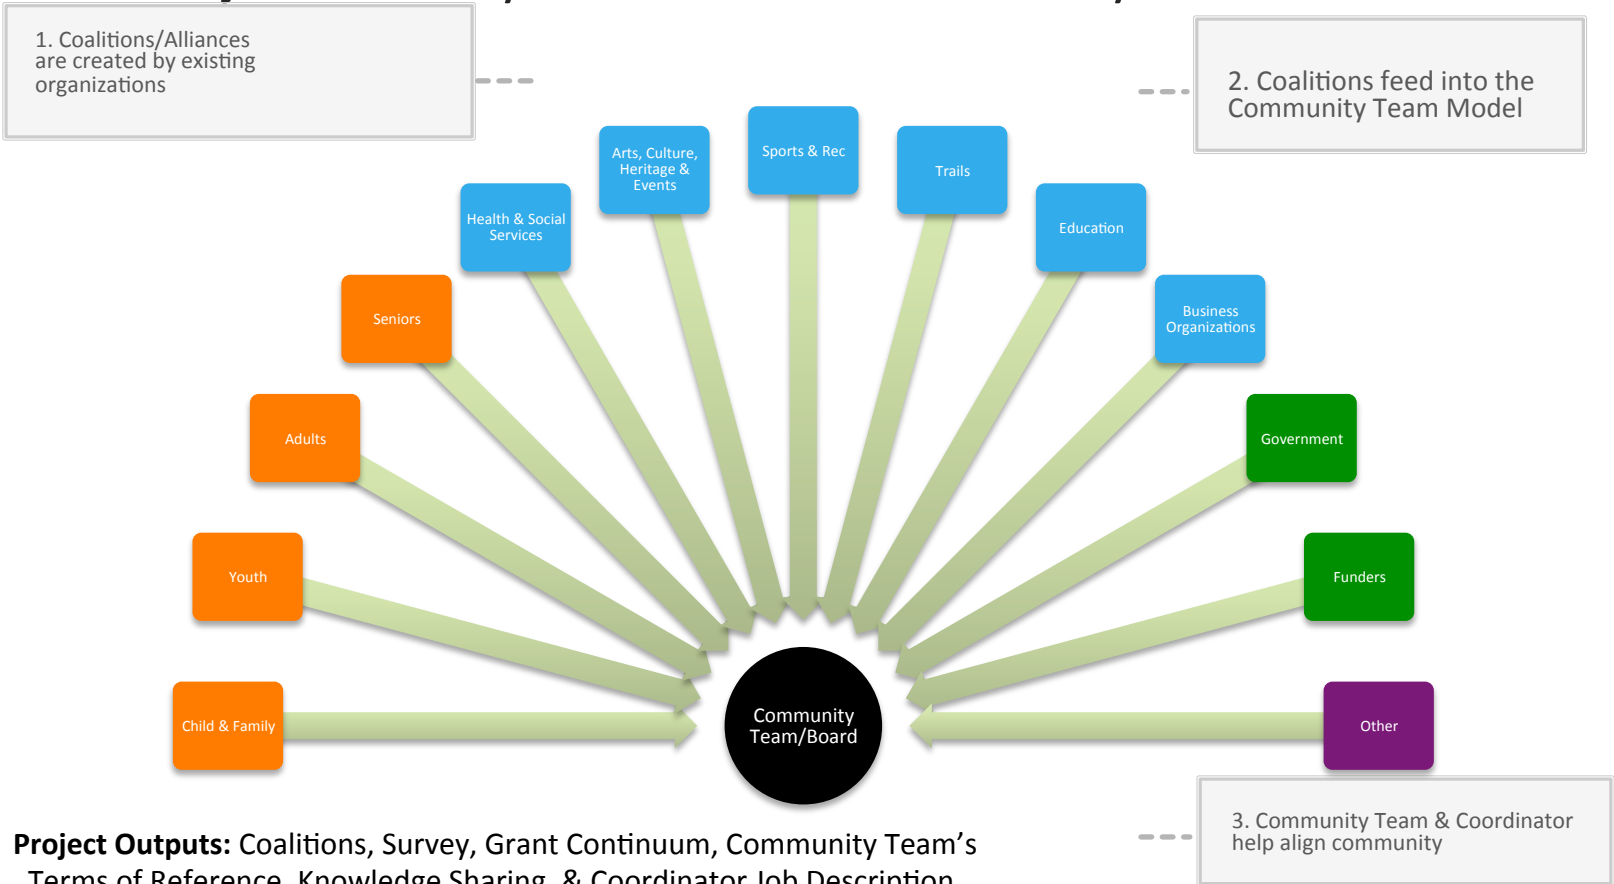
1. Coalitions/Alliances are created by existing organizations

2. Coalitions feed into the Community Team Model

Arts, Culture, Heritage & Events

Sports & Rec

Trails

Health & Social Services

Education

Seniors

Business Organizations

Adults

Government

Youth

Funders

Child & Family

Community Team/Board

Other

3. Community Team & Coordinator help align community

**Project Outputs:** Coalitions, Survey, Grant Continuum, Community Team's Terms of Reference, Knowledge Sharing, & Coordinator Job Description